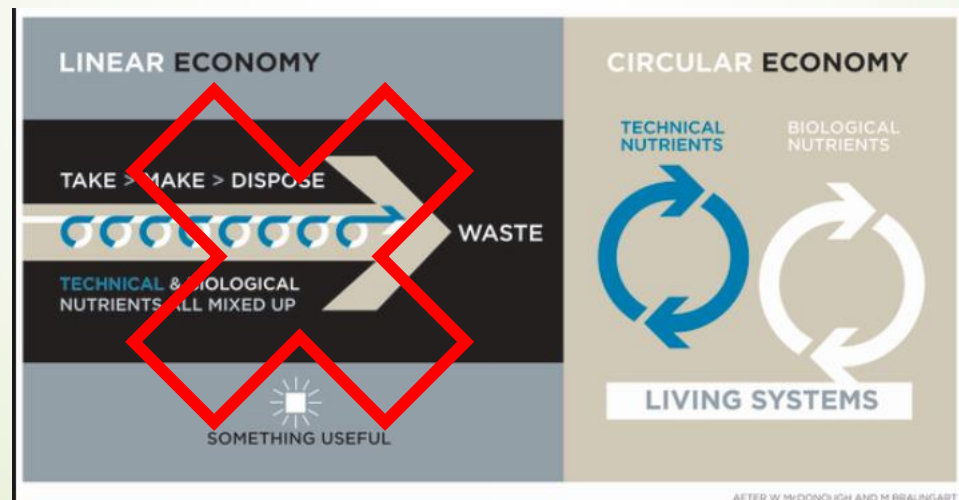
LINEAR ECONOMY

TAKE > MAKE > DISPOSE

WASTE

TECHNICAL & BIOLOGICAL NUTRIENTS ALL MIXED UP

SOMETHING USEFUL

CIRCULAR ECONOMY

TECHNICAL NUTRIENTS

BIOLOGICAL NUTRIENTS

LIVING SYSTEMS

AFTER W McDONOUGH AND M BRAUNGART